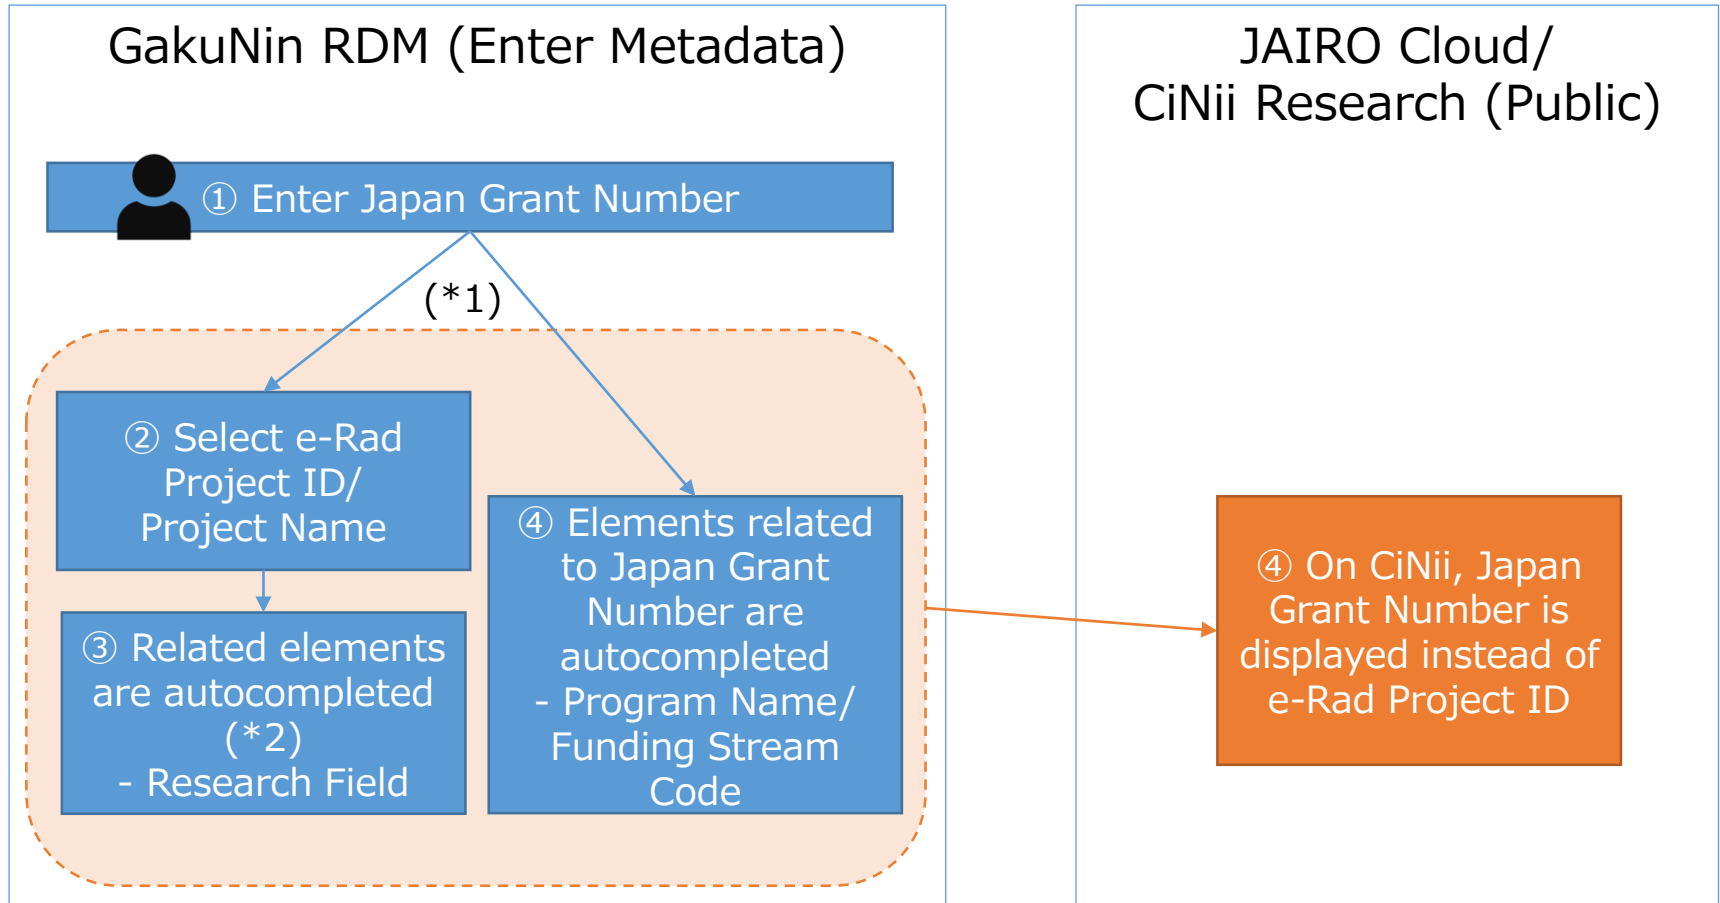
GakuNin RDM (Enter Metadata)

JAIRO Cloud/
CiNii Research (Public)

① Enter Japan Grant Number

(*1)

② Select e-Rad Project ID/ Project Name

③ Related elements are autocompleted (*2)
- Research Field

④ Elements related to Japan Grant Number are autocompleted
- Program Name/ Funding Stream Code

④ On CiNii, Japan Grant Number is displayed instead of e-Rad Project ID